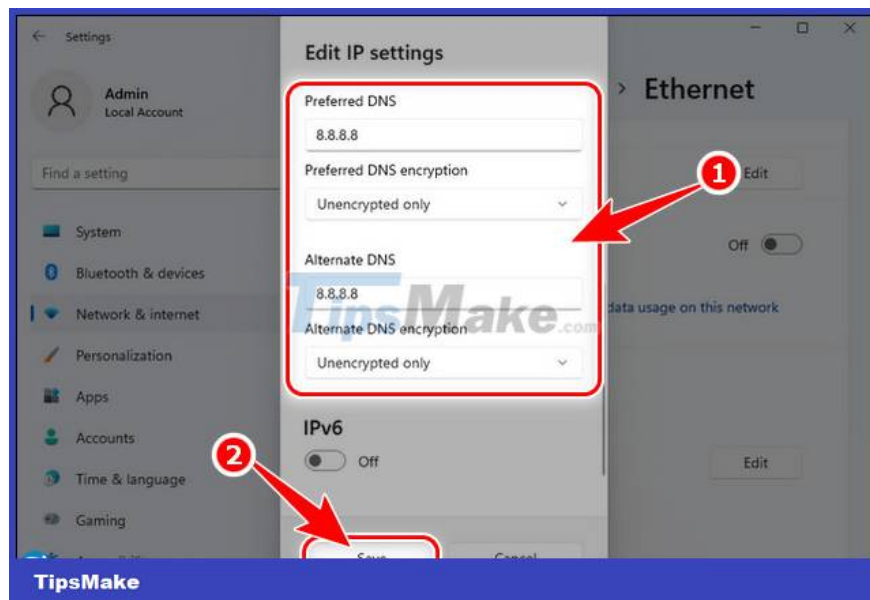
Settings

Admin
Local Account

Find a setting

System
Bluetooth & devices
Network & internet
Personalization
Apps
Accounts
Time & language
Gaming

Edit IP settings

Preferred DNS
8.8.8.8
Preferred DNS encryption
Unencrypted only

Alternate DNS
8.8.8.8
Alternate DNS encryption
Unencrypted only

IPv6
Off

Save
Cancel

> Ethernet

1
Edit
Off
data usage on this network
Edit

2

TipsMake.com

TipsMake